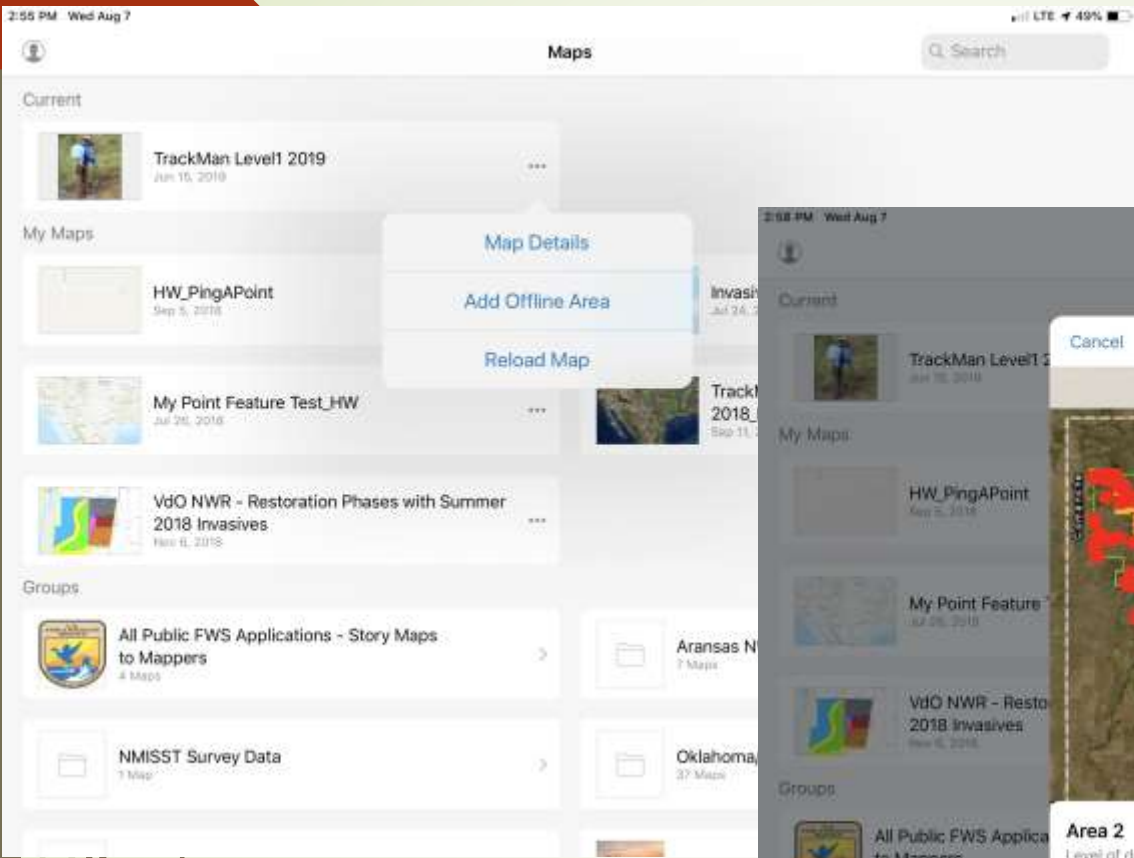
2:55 PM Wed Aug 7

LTE 49%

Maps

Search

Current

TrackMan Level1 2019
Jun 15, 2019

My Maps

Map Details

Add Offline Area

Reload Map

HW_PingAPoint
Sep 5, 2018

Invasiv
Jul 24,

My Point Feature Test_HW
Jul 26, 2018

TrackM
2018_
Sep 11,

VdO NWR - Restoration Phases with Summer 2018 Invasives
Nov 6, 2018

Groups

All Public FWS Applications - Story Maps to Mappers
4 Maps

Aransas N
7 Maps

NMISST Survey Data
1 Map

Oklahoma
37 Maps

2:58 PM Wed Aug 7

Current

TrackMan Level1 2
Jun 15, 2019

My Maps

HW_PingAPoint
Sep 5, 2018

My Point Feature
Jul 26, 2018

VdO NWR - Resto
2018 Invasives
Nov 6, 2018

Groups

All Public FWS Applica
to Mappers

Cancel

Area 2
Level of d